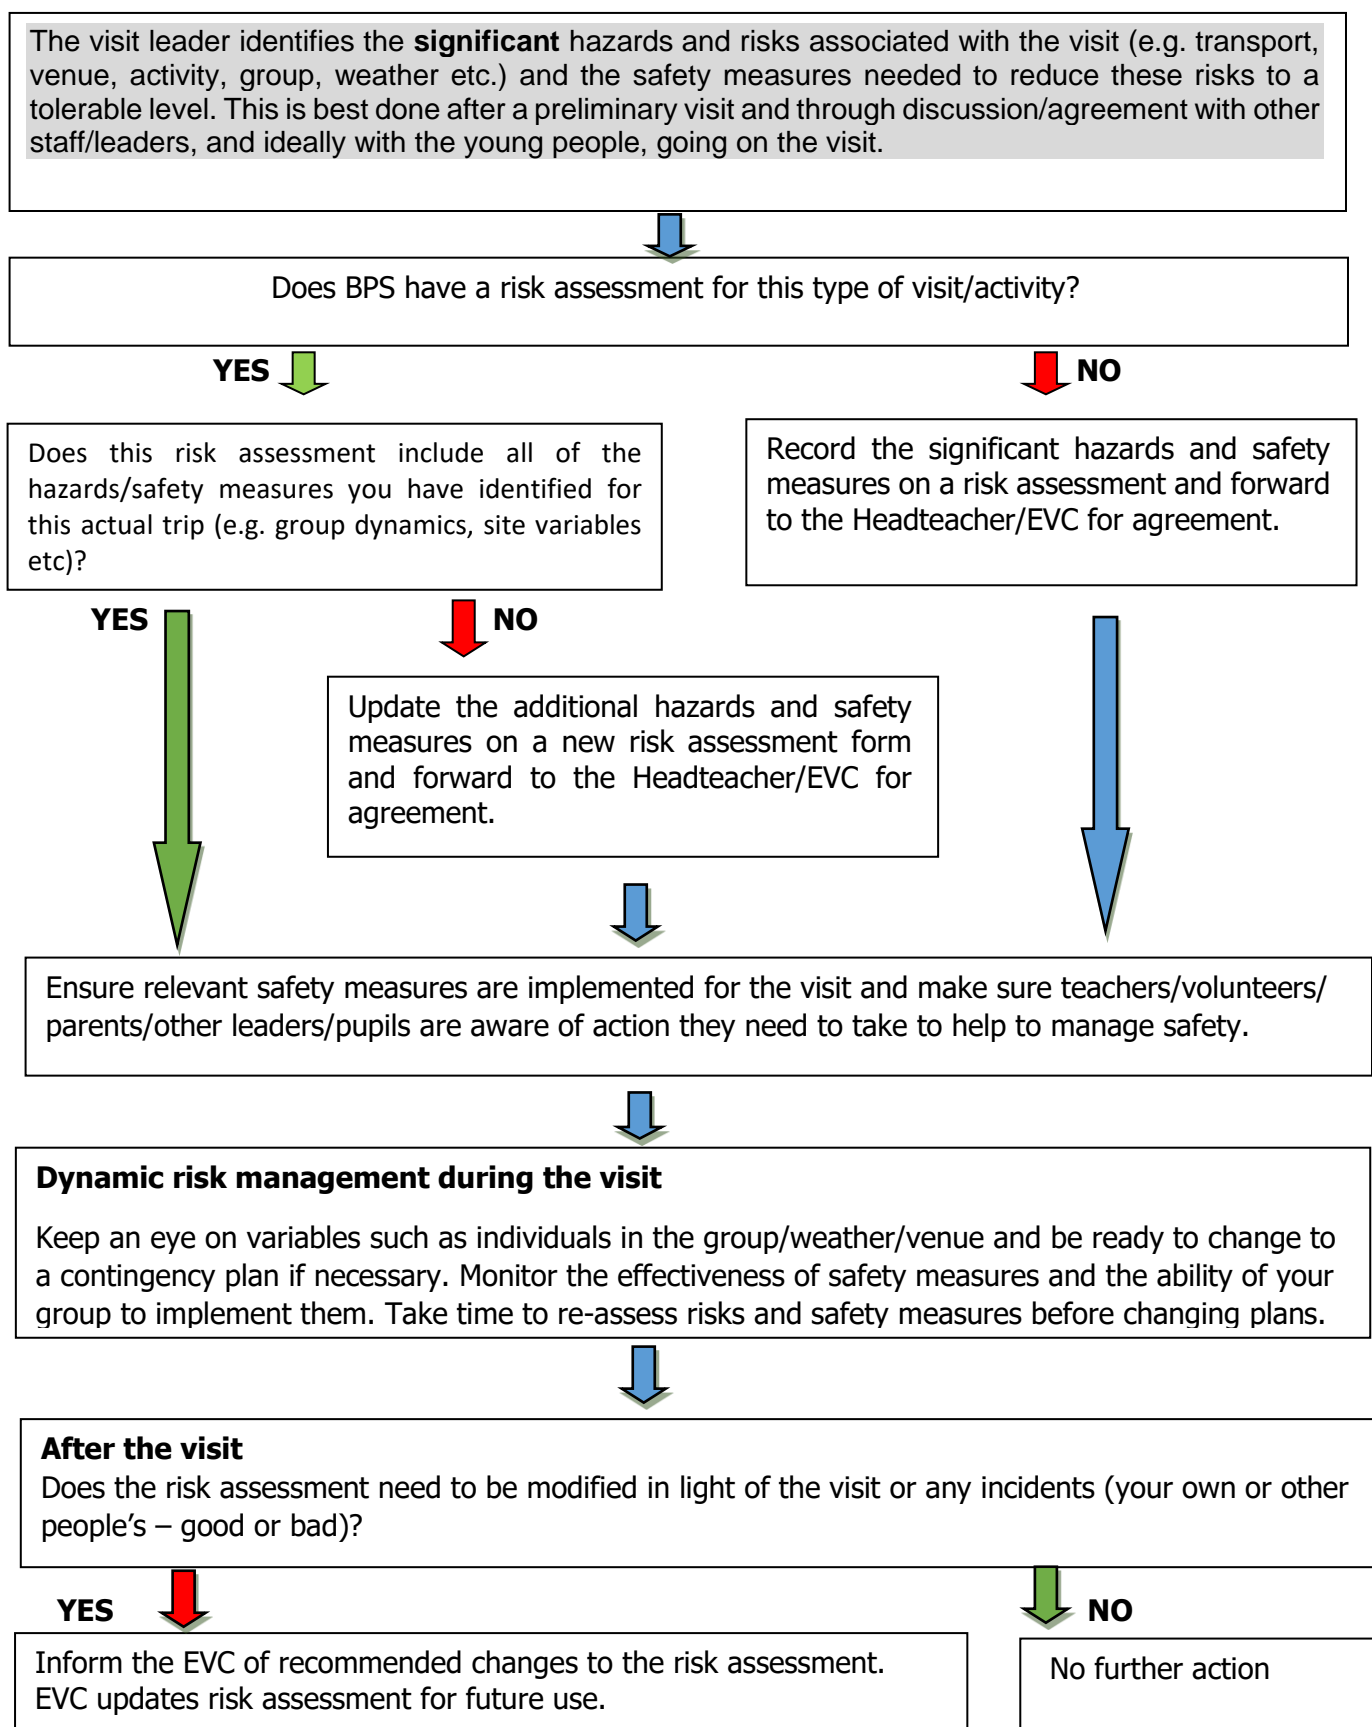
The visit leader identifies the **significant** hazards and risks associated with the visit (e.g. transport, venue, activity, group, weather etc.) and the safety measures needed to reduce these risks to a tolerable level. This is best done after a preliminary visit and through discussion/agreement with other staff/leaders, and ideally with the young people, going on the visit.

Does BPS have a risk assessment for this type of visit/activity?

YES

NO

Does this risk assessment include all of the hazards/safety measures you have identified for this actual trip (e.g. group dynamics, site variables etc)?

Record the significant hazards and safety measures on a risk assessment and forward to the Headteacher/EVC for agreement.

YES

NO

Update the additional hazards and safety measures on a new risk assessment form and forward to the Headteacher/EVC for agreement.

Ensure relevant safety measures are implemented for the visit and make sure teachers/volunteers/ parents/other leaders/pupils are aware of action they need to take to help to manage safety.

**Dynamic risk management during the visit**

Keep an eye on variables such as individuals in the group/weather/venue and be ready to change to a contingency plan if necessary. Monitor the effectiveness of safety measures and the ability of your group to implement them. Take time to re-assess risks and safety measures before changing plans.

**After the visit**
Does the risk assessment need to be modified in light of the visit or any incidents (your own or other people's – good or bad)?

YES

NO

Inform the EVC of recommended changes to the risk assessment. EVC updates risk assessment for future use.

No further action